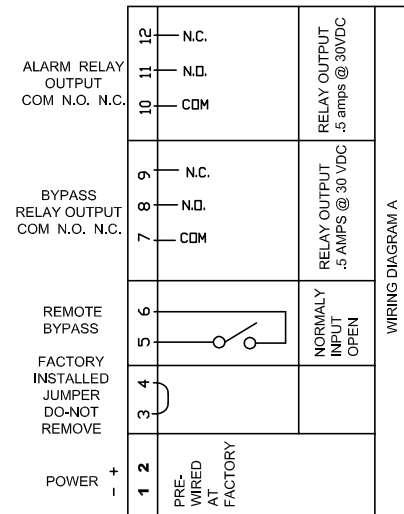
ALARM RELAY OUTPUT COM N.O. N.C.

12 N.C.
11 N.O.
10 COM

RELAY OUTPUT .5 amps @ 30VDC

BYPASS RELAY OUTPUT COM N.O. N.C.

9 N.C.
8 N.O.
7 COM

RELAY OUTPUT .5 AMPS @ 30 VDC

REMOTE BYPASS

6
5

NORMALY INPUT OPEN

FACTORY INSTALLED JUMPER DO-NOT REMOVE

4
3

POWER + –

2
1

PRE-WIRED AT FACTORY

WIRING DIAGRAM A